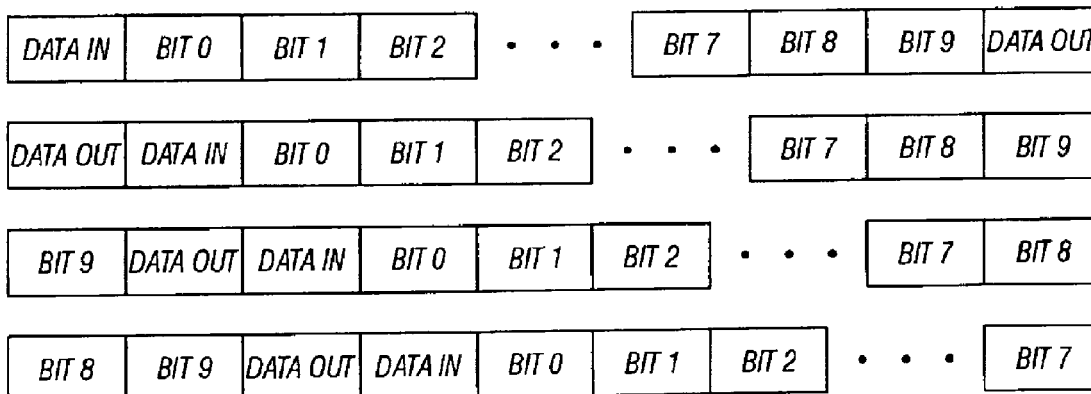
DATA IN | BIT 0 | BIT 1 | BIT 2 | • • • | BIT 7 | BIT 8 | BIT 9 | DATA OUT

DATA OUT | DATA IN | BIT 0 | BIT 1 | BIT 2 | • • • | BIT 7 | BIT 8 | BIT 9

BIT 9 | DATA OUT | DATA IN | BIT 0 | BIT 1 | BIT 2 | • • • | BIT 7 | BIT 8

BIT 8 | BIT 9 | DATA OUT | DATA IN | BIT 0 | BIT 1 | BIT 2 | • • • | BIT 7